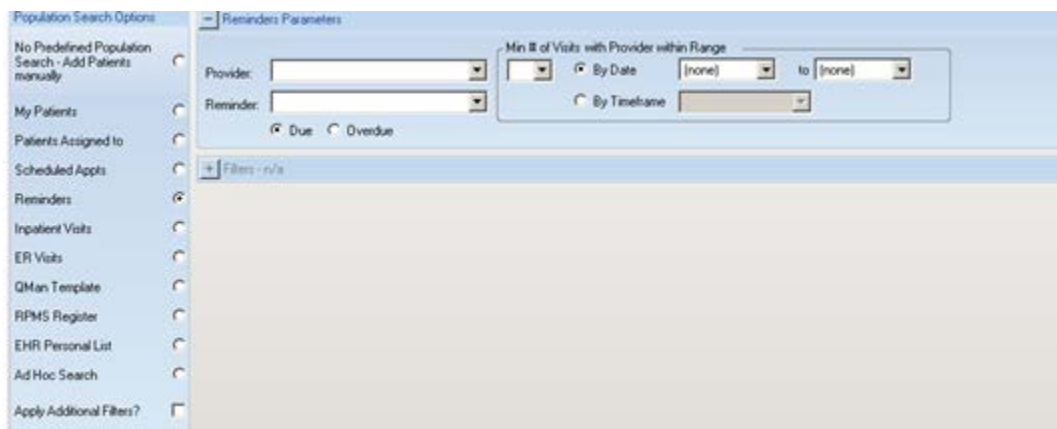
Population Search Options

No Predefined Population Search - Add Patients manually

My Patients

Patients Assigned to

Scheduled Appts

Reminders

Inpatient Visits

ER Visits

QMan Template

RPMS Register

EHR Personal List

Ad Hoc Search

Apply Additional Filters?

− Reminders Parameters

Provider:

Reminder:

Due Overdue

Min # of Visits with Provider within Range

By Date (none) to (none)

By Timeframe

+ Filters - n/a